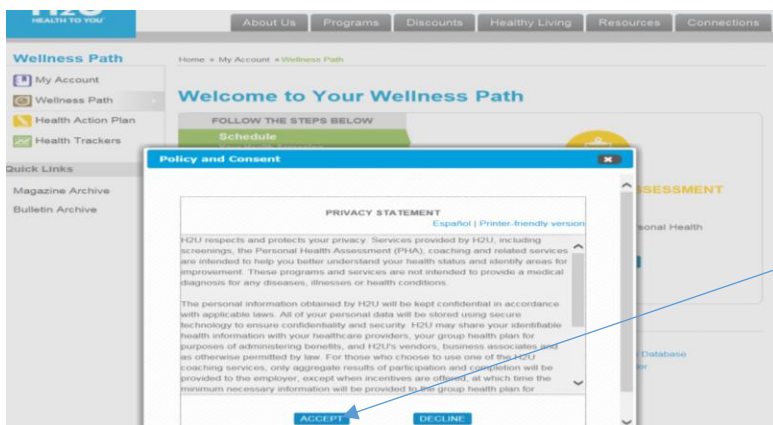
HEALTH TO YOU

About Us | Programs | Discounts | Healthy Living | Resources | Connections

Wellness Path

My Account

Wellness Path

Health Action Plan

Health Trackers

Quick Links

Magazine Archive

Bulletin Archive

Home » My Account » Wellness Path

Welcome to Your Wellness Path

FOLLOW THE STEPS BELOW

Schedule

SSESSMENT

sonal Health

Database

Policy and Consent

PRIVACY STATEMENT

Español | Printer-friendly version

H2U respects and protects your privacy. Services provided by H2U, including screenings, the Personal Health Assessment (PHA), coaching and related services are intended to help you better understand your health status and identify areas for improvement. These programs and services are not intended to provide a medical diagnosis for any diseases, illnesses or health conditions.

The personal information obtained by H2U will be kept confidential in accordance with applicable laws. All of your personal data will be stored using secure technology to ensure confidentiality and security. H2U may share your identifiable health information with your healthcare providers, your group health plan for purposes of administering benefits, and H2U's vendors, business associates and as otherwise permitted by law. For those who choose to use one of the H2U coaching services, only aggregate results of participation and completion will be provided to the employer, except when incentives are offered, at which time the minimum necessary information will be provided to the group health plan for

ACCEPT

DECLINE